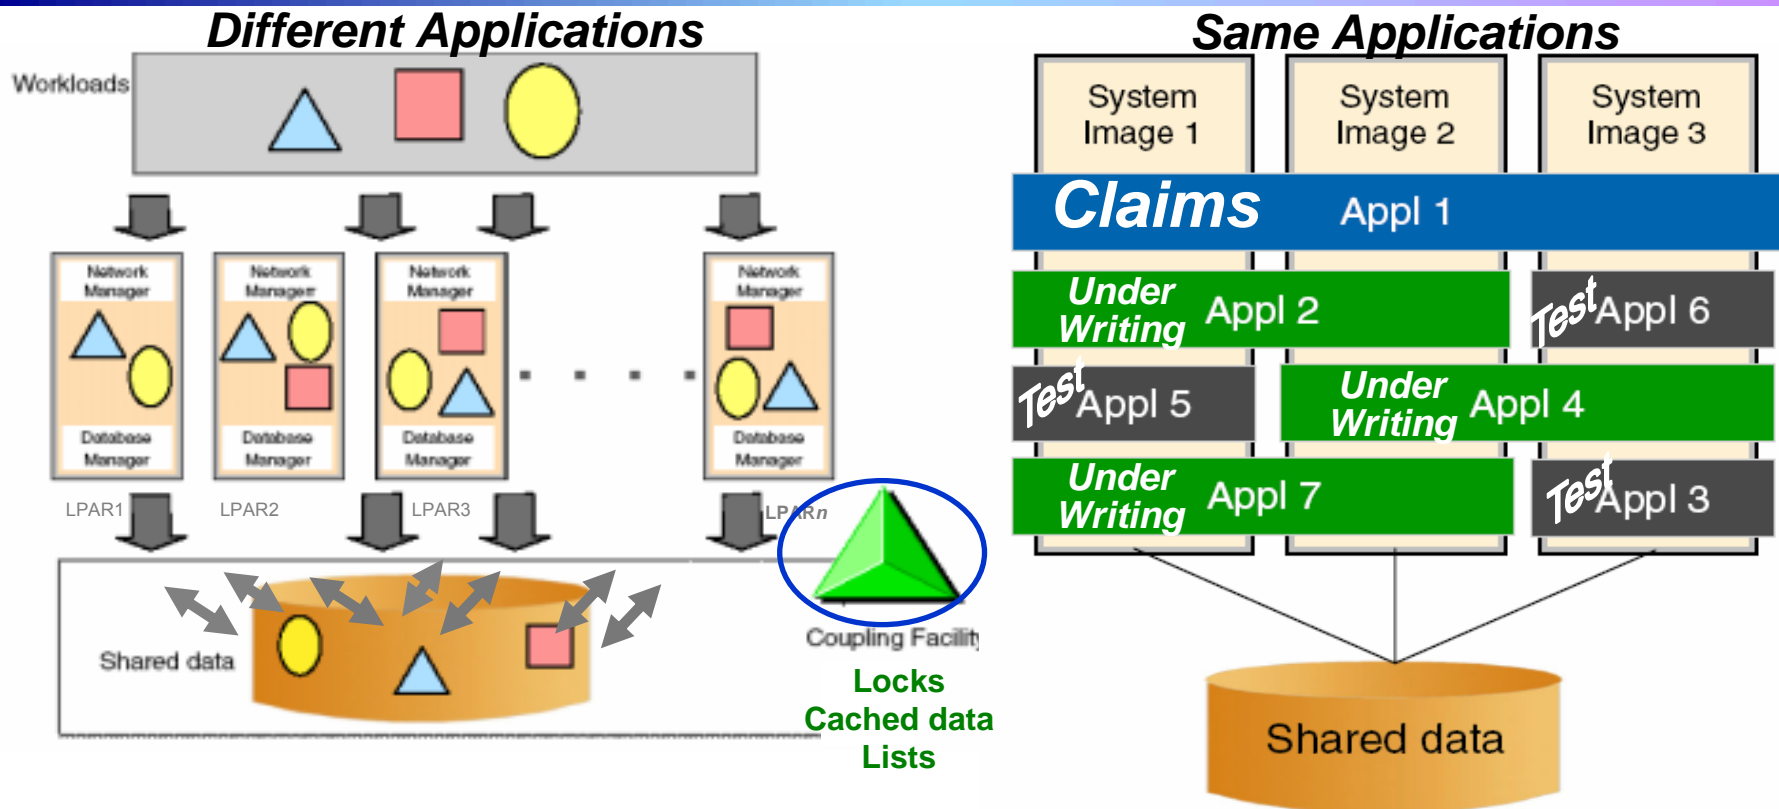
Different Applications

Workloads

Network Manager
Database Manager
LPAR1

Network Manager
Database Manager
LPAR2

Network Manager
Database Manager
LPAR3

Network Manager
Database Manager
LPARn

Shared data

Coupling Facility

Locks
Cached data
Lists

Same Applications

System Image 1
System Image 2
System Image 3

Claims Appl 1

Under Writing Appl 2
Test Appl 6
Test Appl 5
Under Writing Appl 4
Under Writing Appl 7
Test Appl 3

Shared data